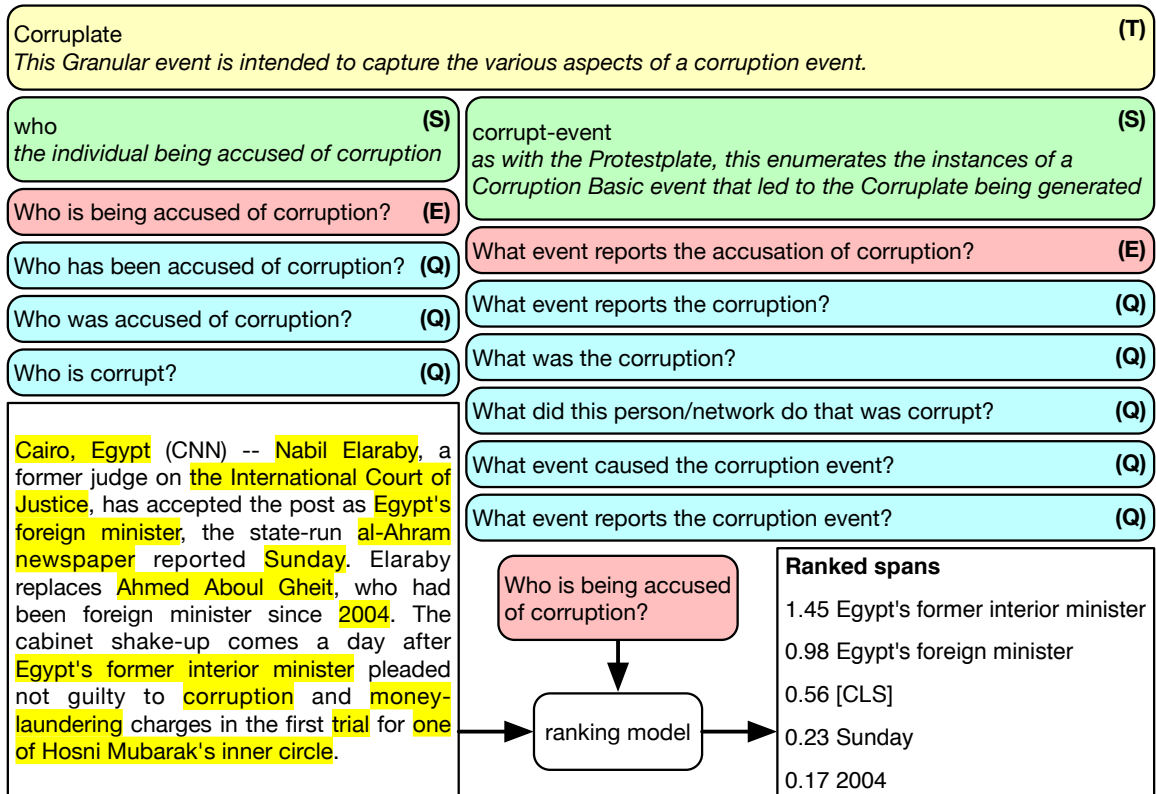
Corruplate (T)
*This Granular event is intended to capture the various aspects of a corruption event.*

who (S)
*the individual being accused of corruption*

Who is being accused of corruption? (E)

Who has been accused of corruption? (Q)

Who was accused of corruption? (Q)

Who is corrupt? (Q)

Cairo, Egypt (CNN) -- Nabil Elaraby, a former judge on the International Court of Justice, has accepted the post as Egypt's foreign minister, the state-run al-Ahram newspaper reported Sunday. Elaraby replaces Ahmed Aboul Gheit, who had been foreign minister since 2004. The cabinet shake-up comes a day after Egypt's former interior minister pleaded not guilty to corruption and money-laundering charges in the first trial for one of Hosni Mubarak's inner circle.

corrupt-event (S)
*as with the Protestplate, this enumerates the instances of a Corruption Basic event that led to the Corruplate being generated*

What event reports the accusation of corruption? (E)

What event reports the corruption? (Q)

What was the corruption? (Q)

What did this person/network do that was corrupt? (Q)

What event caused the corruption event? (Q)

What event reports the corruption event? (Q)

Who is being accused of corruption?

ranking model

**Ranked spans**
1.45 Egypt's former interior minister
0.98 Egypt's foreign minister
0.56 [CLS]
0.23 Sunday
0.17 2004